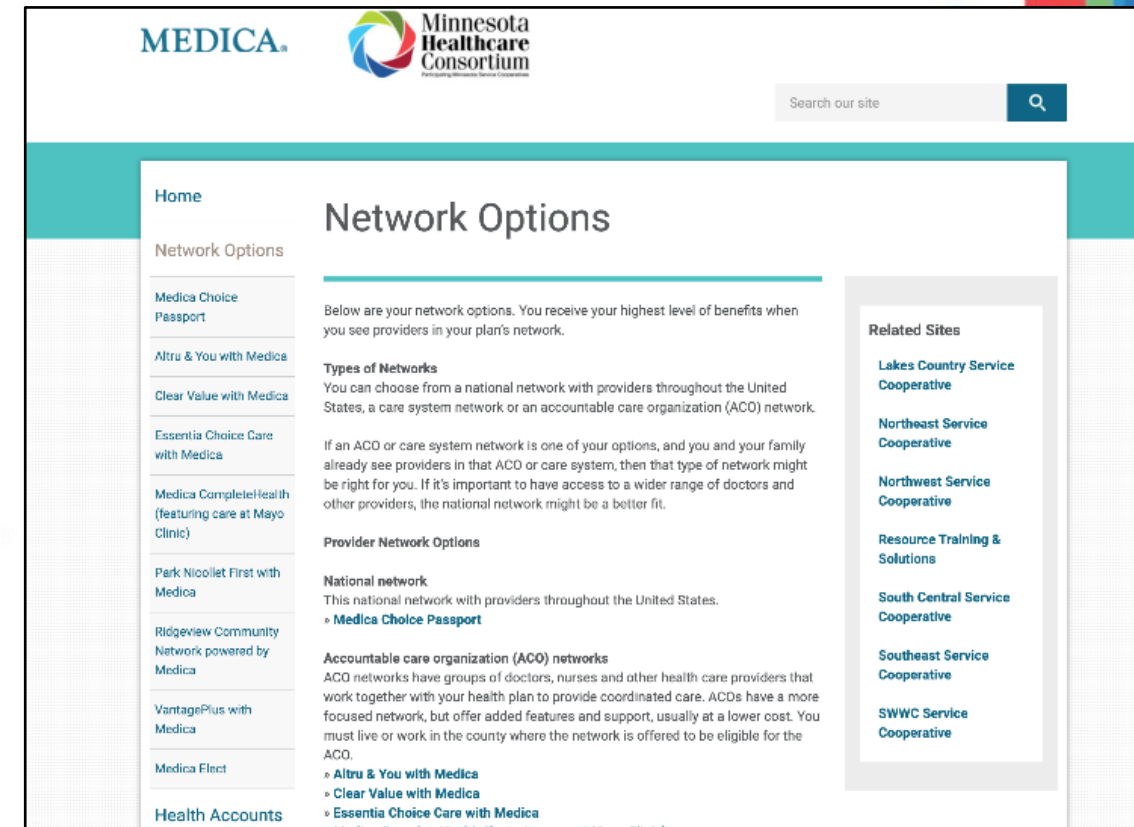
MEDICA.

Minnesota Healthcare Consortium
Participating Minnesota Service Cooperatives

Search our site

Home

Network Options

Medica Choice Passport

Altru & You with Medica

Clear Value with Medica

Essentia Choice Care with Medica

Medica CompleteHealth (featuring care at Mayo Clinic)

Park Nicollet First with Medica

Ridgeview Community Network powered by Medica

VantagePlus with Medica

Medica Elect

Health Accounts

Network Options

Below are your network options. You receive your highest level of benefits when you see providers in your plan's network.

Types of Networks
You can choose from a national network with providers throughout the United States, a care system network or an accountable care organization (ACO) network.

If an ACO or care system network is one of your options, and you and your family already see providers in that ACO or care system, then that type of network might be right for you. If it's important to have access to a wider range of doctors and other providers, the national network might be a better fit.

Provider Network Options

National network
This national network with providers throughout the United States.
» Medica Choice Passport

Accountable care organization (ACO) networks
ACO networks have groups of doctors, nurses and other health care providers that work together with your health plan to provide coordinated care. ACOs have a more focused network, but offer added features and support, usually at a lower cost. You must live or work in the county where the network is offered to be eligible for the ACO.
» Altru & You with Medica
» Clear Value with Medica
» Essentia Choice Care with Medica

Related Sites

Lakes Country Service Cooperative

Northeast Service Cooperative

Northwest Service Cooperative

Resource Training & Solutions

South Central Service Cooperative

Southeast Service Cooperative

SWWC Service Cooperative